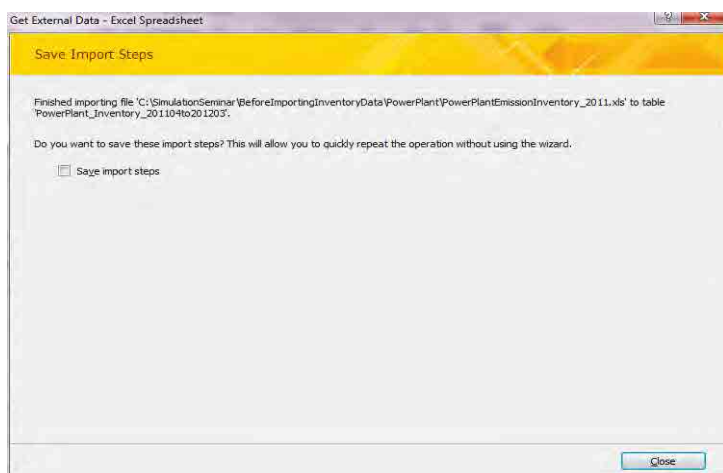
Get External Data - Excel Spreadsheet

?

X

Save Import Steps

Finished importing file 'C:\SimulationSeminar\BeforeImportingInventoryData\PowerPlant\PowerPlantEmissionInventory_2011.xls' to table 'PowerPlant_Inventory_201104to201203'.

Do you want to save these import steps? This will allow you to quickly repeat the operation without using the wizard.

Save import steps

Close